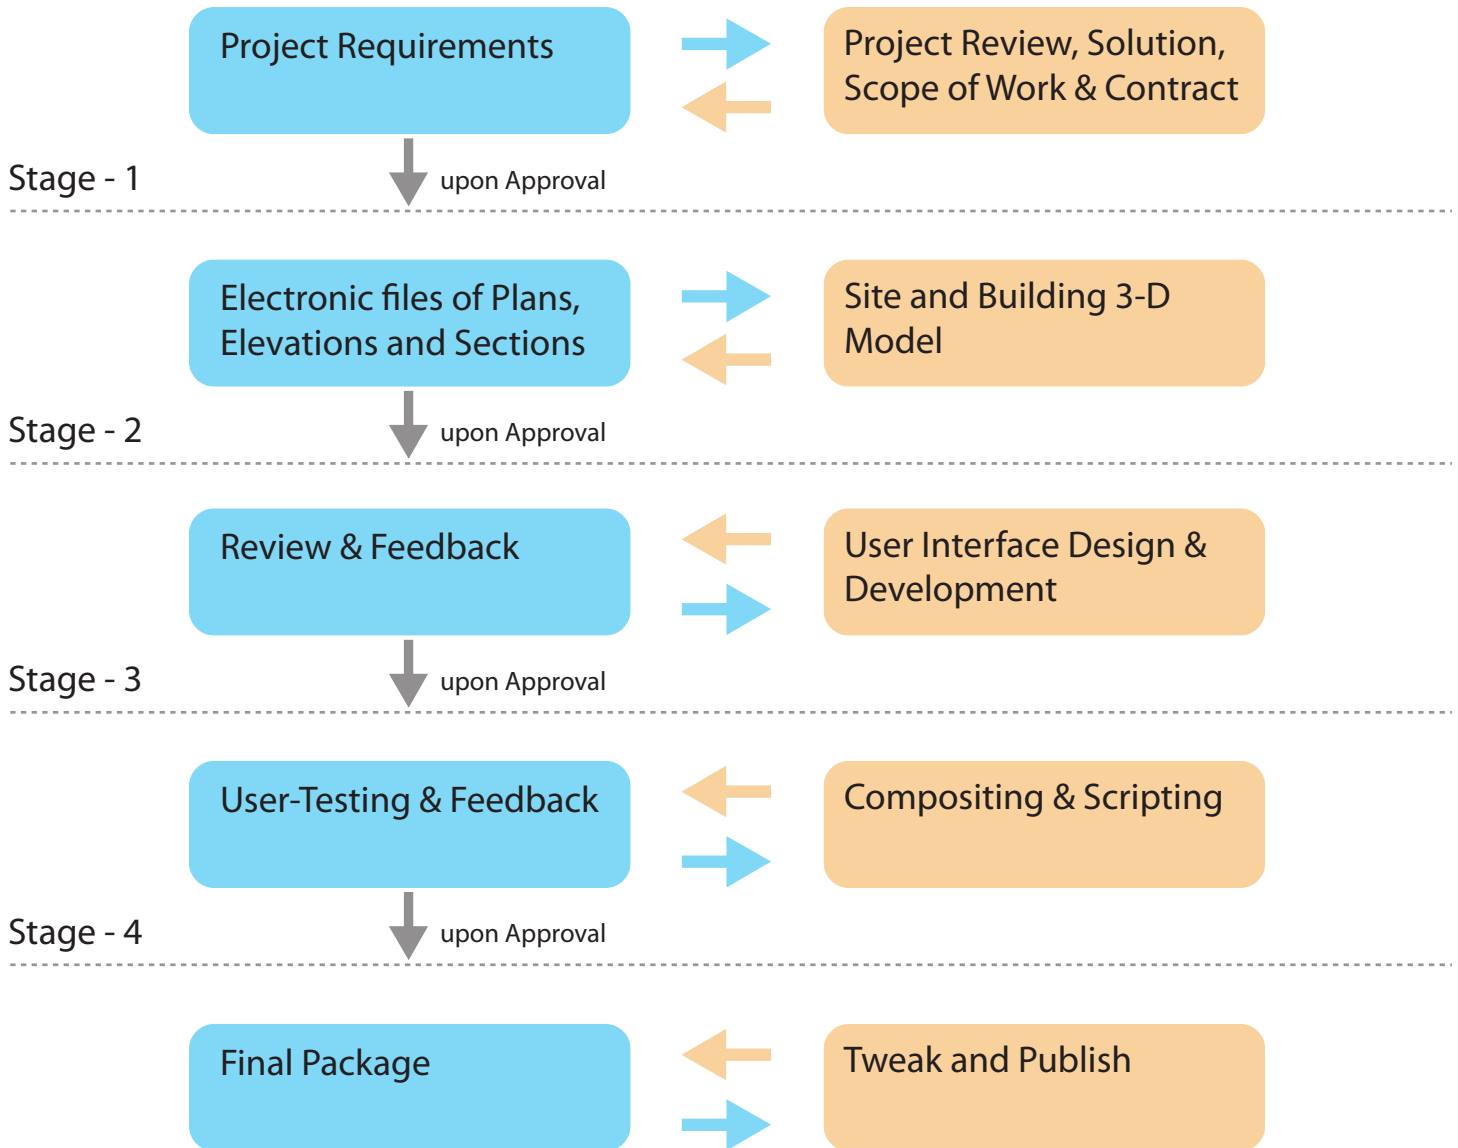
Project Requirements

Project Review, Solution, Scope of Work & Contract

Stage - 1

upon Approval

Electronic files of Plans, Elevations and Sections

Site and Building 3-D Model

Stage - 2

upon Approval

Review & Feedback

User Interface Design & Development

Stage - 3

upon Approval

User-Testing & Feedback

Compositing & Scripting

Stage - 4

upon Approval

Final Package

Tweak and Publish